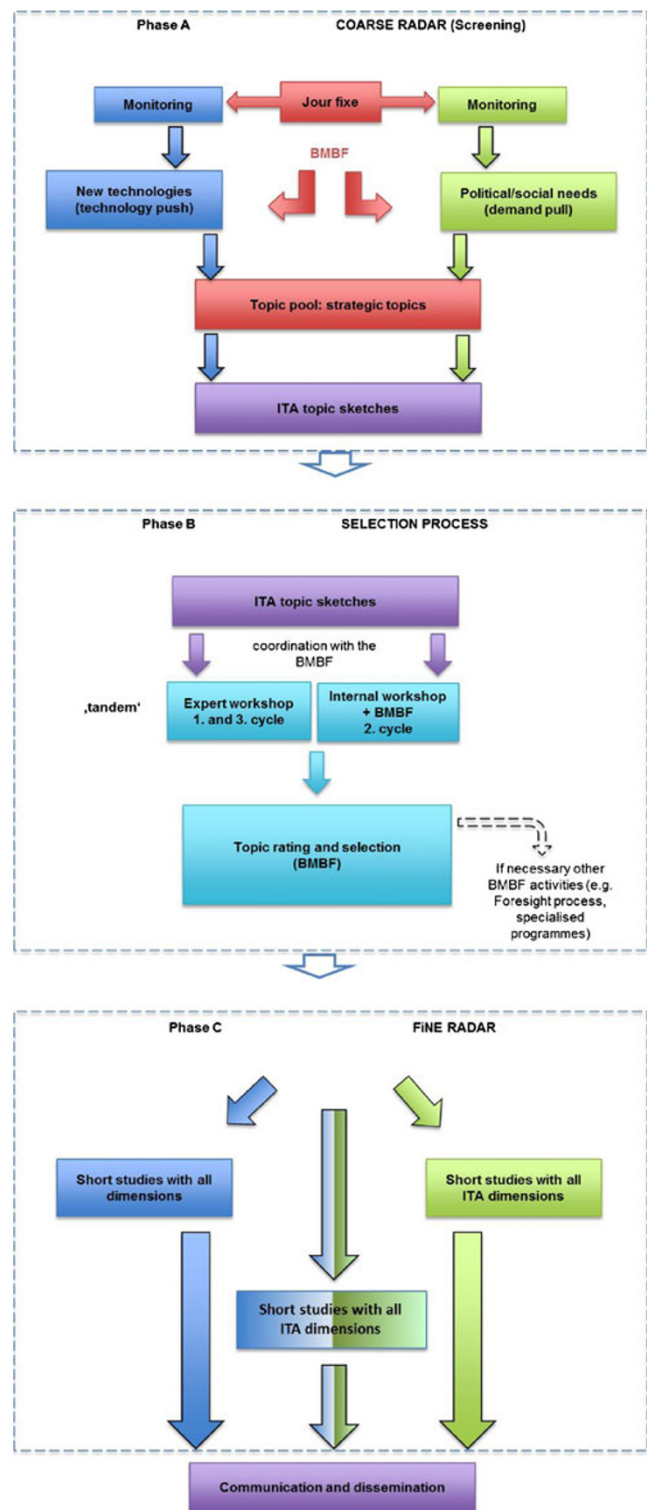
Phase A

COARSE RADAR (Screening)

Monitoring

Jour fixe

Monitoring

BMBF

New technologies (technology push)

Political/social needs (demand pull)

Topic pool: strategic topics

ITA topic sketches

Phase B

SELECTION PROCESS

ITA topic sketches

coordination with the BMBF

‚tandem'

Expert workshop 1. and 3. cycle

Internal workshop + BMBF 2. cycle

Topic rating and selection (BMBF)

If necessary other BMBF activities (e.g. Foresight process, specialised programmes)

Phase C

FiNE RADAR

Short studies with all dimensions

Short studies with all ITA dimensions

Short studies with all ITA dimensions

Communication and dissemination